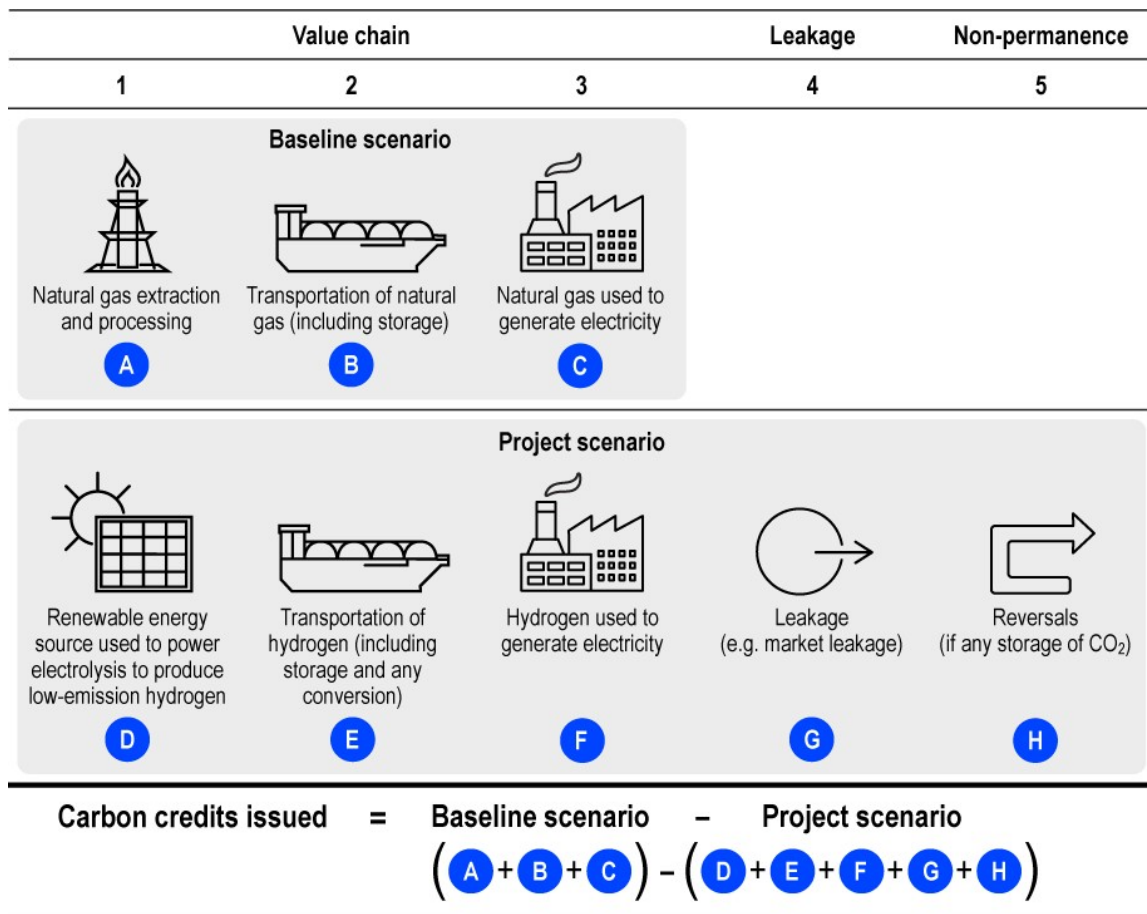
| Value chain | | | Leakage | Non-permanence |
|---|---|---|---|---|
| 1 | 2 | 3 | 4 | 5 |

Baseline scenario

Natural gas extraction and processing
A

Transportation of natural gas (including storage)
B

Natural gas used to generate electricity
C

Project scenario

Renewable energy source used to power electrolysis to produce low-emission hydrogen
D

Transportation of hydrogen (including storage and any conversion)
E

Hydrogen used to generate electricity
F

Leakage (e.g. market leakage)
G

Reversals (if any storage of $CO_2$)
H

Carbon credits issued = Baseline scenario – Project scenario

(A + B + C) – (D + E + F + G + H)